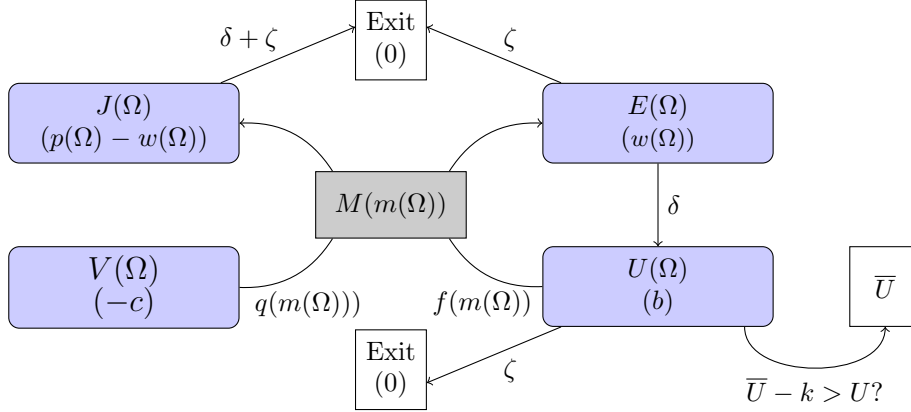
$\delta + \zeta$

Exit
(0)

$\zeta$

$J(\Omega)$
$(p(\Omega) - w(\Omega))$

$E(\Omega)$
$(w(\Omega))$

$M(m(\Omega))$

$\delta$

$V(\Omega)$
$(-c)$

$q(m(\Omega)))$

$f(m(\Omega))$

$U(\Omega)$
$(b)$

$\overline{U}$

Exit
(0)

$\zeta$

$\overline{U} - k > U$?